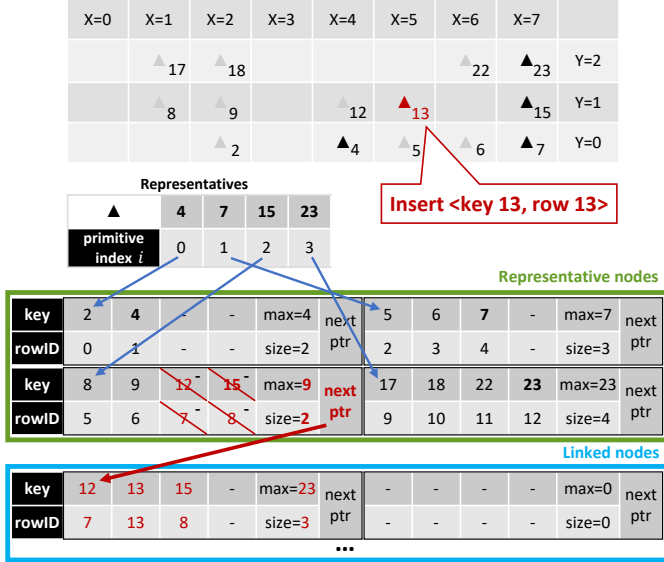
| X=0 | X=1 | X=2 | X=3 | X=4 | X=5 | X=6 | X=7 | |
|---|---|---|---|---|---|---|---|---|
| | 17 | 18 | | | | 22 | 23 | Y=2 |
| | 8 | 9 | | 12 | 13 | | 15 | Y=1 |
| | | 2 | | 4 | 5 | 6 | 7 | Y=0 |

Representatives

| ▲ | 4 | 7 | 15 | 23 |
|---|---|---|---|---|
| primitive index $i$ | 0 | 1 | 2 | 3 |

Insert <key 13, row 13>

Representative nodes

| key | 2 | 4 | - | - | max=4 | next ptr | 5 | 6 | 7 | - | max=7 | next ptr |
|---|---|---|---|---|---|---|---|---|---|---|---|---|
| rowID | 0 | 1 | - | - | size=2 | | 2 | 3 | 4 | - | size=3 | |

| key | 8 | 9 | 12 - | 15 - | max=9 | next ptr | 17 | 18 | 22 | 23 | max=23 | next ptr |
|---|---|---|---|---|---|---|---|---|---|---|---|---|
| rowID | 5 | 6 | 7 - | 8 - | size=2 | | 9 | 10 | 11 | 12 | size=4 | |

Linked nodes

| key | 12 | 13 | 15 | - | max=23 | next ptr | - | - | - | - | max=0 | next ptr |
|---|---|---|---|---|---|---|---|---|---|---|---|---|
| rowID | 7 | 13 | 8 | - | size=3 | | - | - | - | - | size=0 | |

...